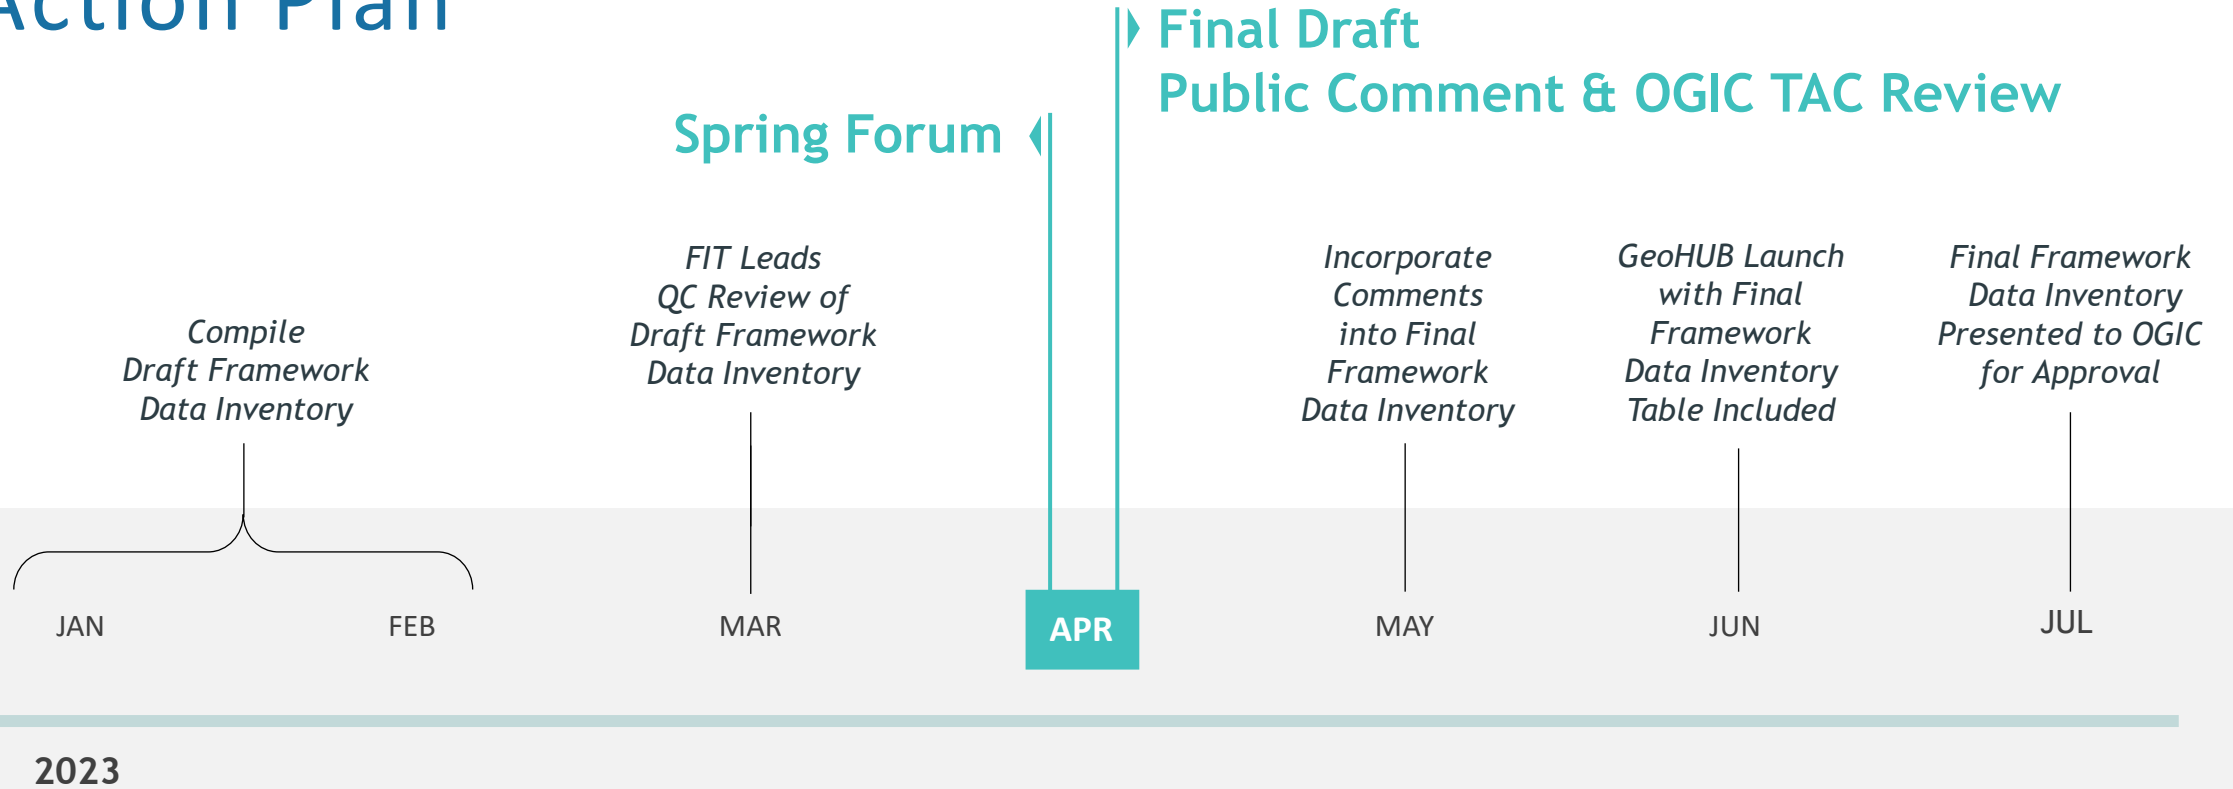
Action Plan

Final Draft
Public Comment & OGIC TAC Review

Spring Forum

Compile
Draft Framework
Data Inventory

FIT Leads
QC Review of
Draft Framework
Data Inventory

Incorporate
Comments
into Final
Framework
Data Inventory

GeoHUB Launch
with Final
Framework
Data Inventory
Table Included

Final Framework
Data Inventory
Presented to OGIC
for Approval

JAN

FEB

MAR

APR

MAY

JUN

JUL

2023